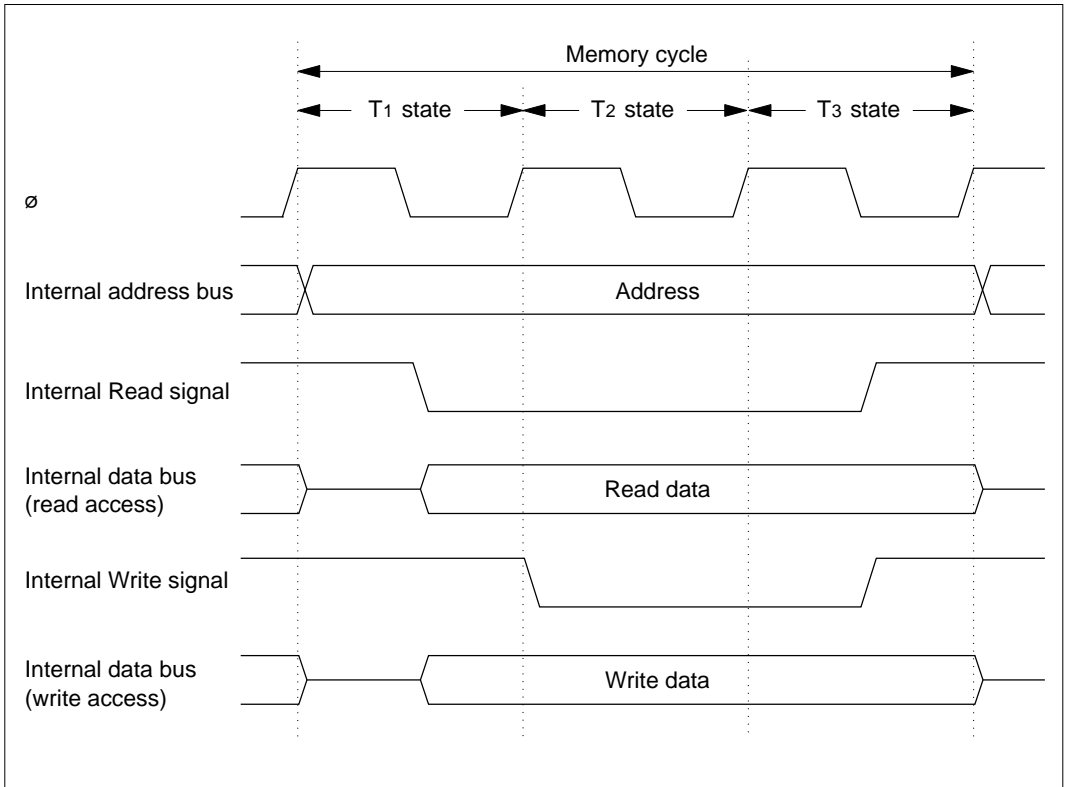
Memory cycle

$T_1$ state

$T_2$ state

$T_3$ state

ø

Internal address bus

Address

Internal Read signal

Internal data bus (read access)

Read data

Internal Write signal

Internal data bus (write access)

Write data